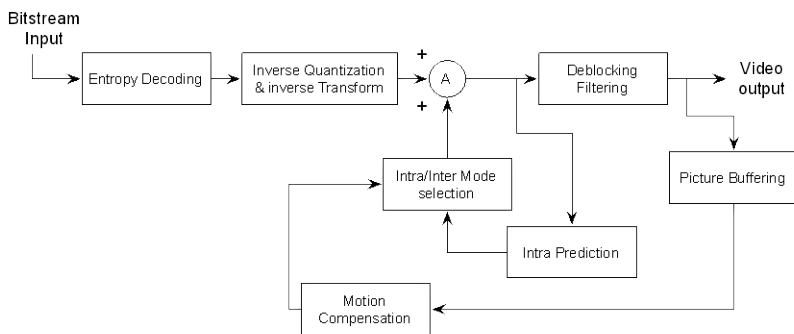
Bitstream Input

Entropy Decoding

Inverse Quantization & inverse Transform

+

+

A

Deblocking Filtering

Video output

Intra/Inter Mode selection

Picture Buffering

Intra Prediction

Motion Compensation